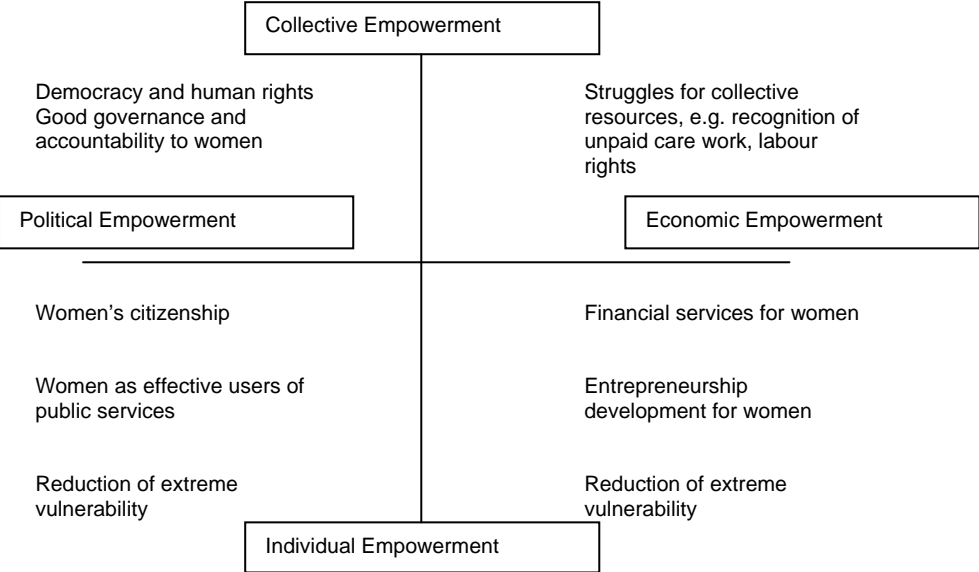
Collective Empowerment

Democracy and human rights
Good governance and accountability to women

Struggles for collective resources, e.g. recognition of unpaid care work, labour rights

Political Empowerment

Economic Empowerment

Women's citizenship

Financial services for women

Women as effective users of public services

Entrepreneurship development for women

Reduction of extreme vulnerability

Reduction of extreme vulnerability

Individual Empowerment